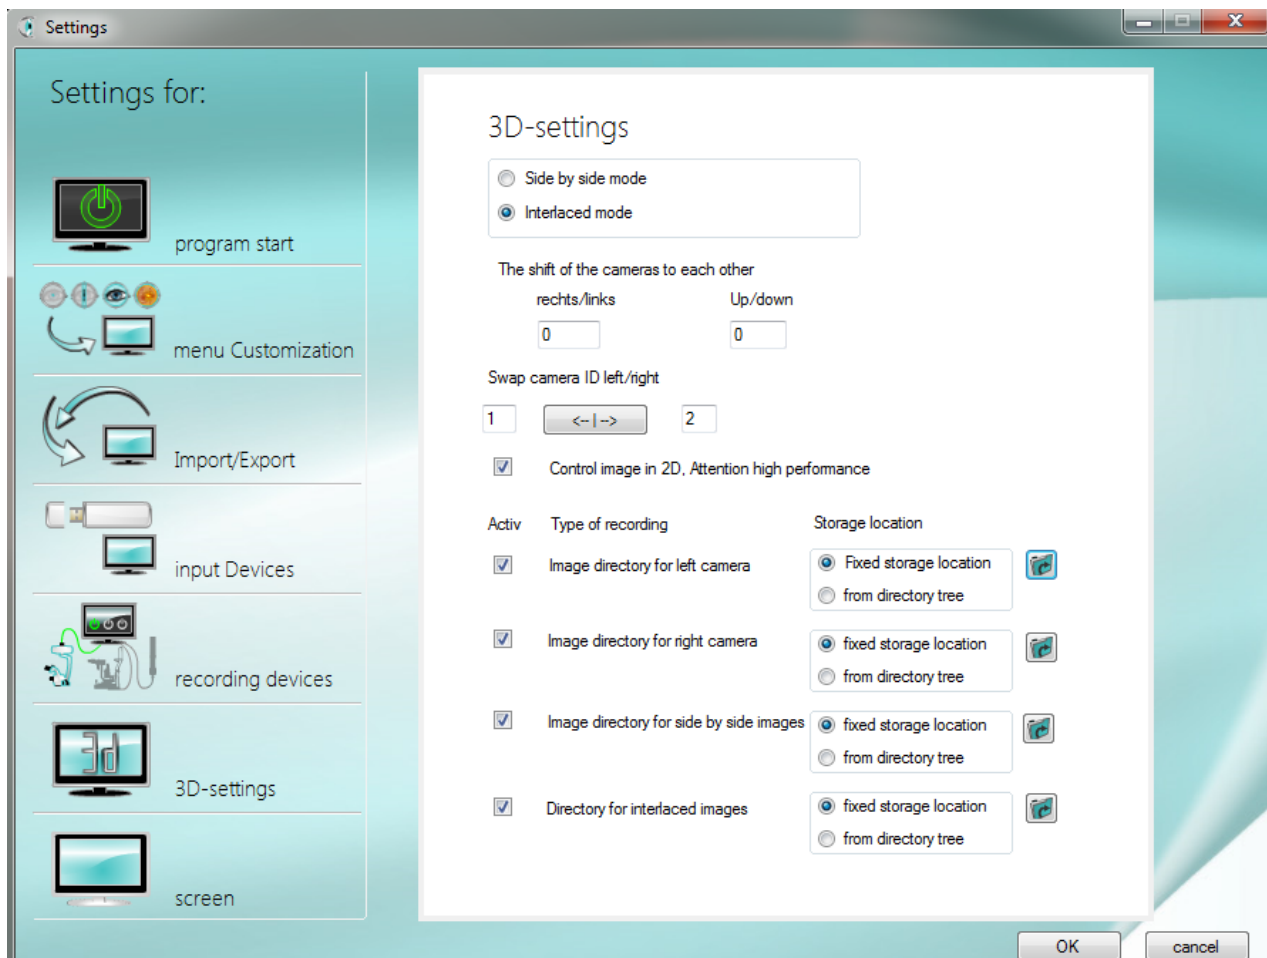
Settings

Settings for:

program start

menu Customization

Import/Export

input Devices

recording devices

3D-settings

screen

3D-settings

Side by side mode

Interlaced mode

The shift of the cameras to each other

rechts/links

Up/down

0

0

Swap camera ID left/right

1

<--|-->

2

Control image in 2D, Attention high performance

Activ

Type of recording

Storage location

Image directory for left camera

Fixed storage location

from directory tree

Image directory for right camera

fixed storage location

from directory tree

Image directory for side by side images

fixed storage location

from directory tree

Directory for interlaced images

fixed storage location

from directory tree

OK

cancel